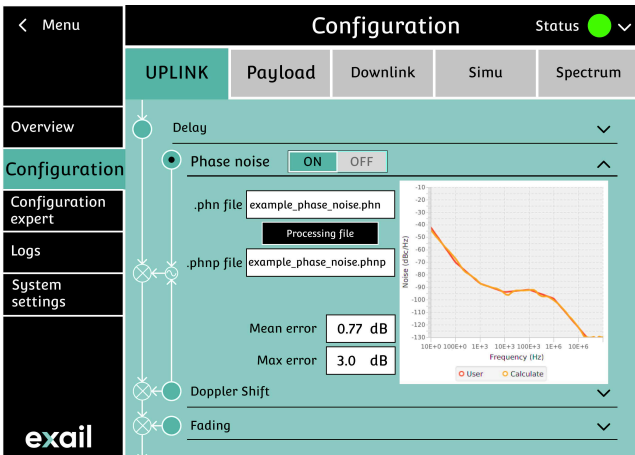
< Menu

Configuration

Status

UPLINK | Payload | Downlink | Simu | Spectrum

Overview

Configuration

Configuration expert

Logs

System settings

exail

Delay

Phase noise ON OFF

.phn file example_phase_noise.phn

Processing file

.phnp file example_phase_noise.phnp

Mean error 0.77 dB

Max error 3.0 dB

-10
-20
-30
-40
-50
-60
-70
-80
-90
-100
-110
-120
-130

Noise (dBc/Hz)

1.0E+0 100E+0 1E+3 100E+3 10E+3 1E+6 10E+6

Frequency (Hz)

User Calculate

Doppler Shift

Fading